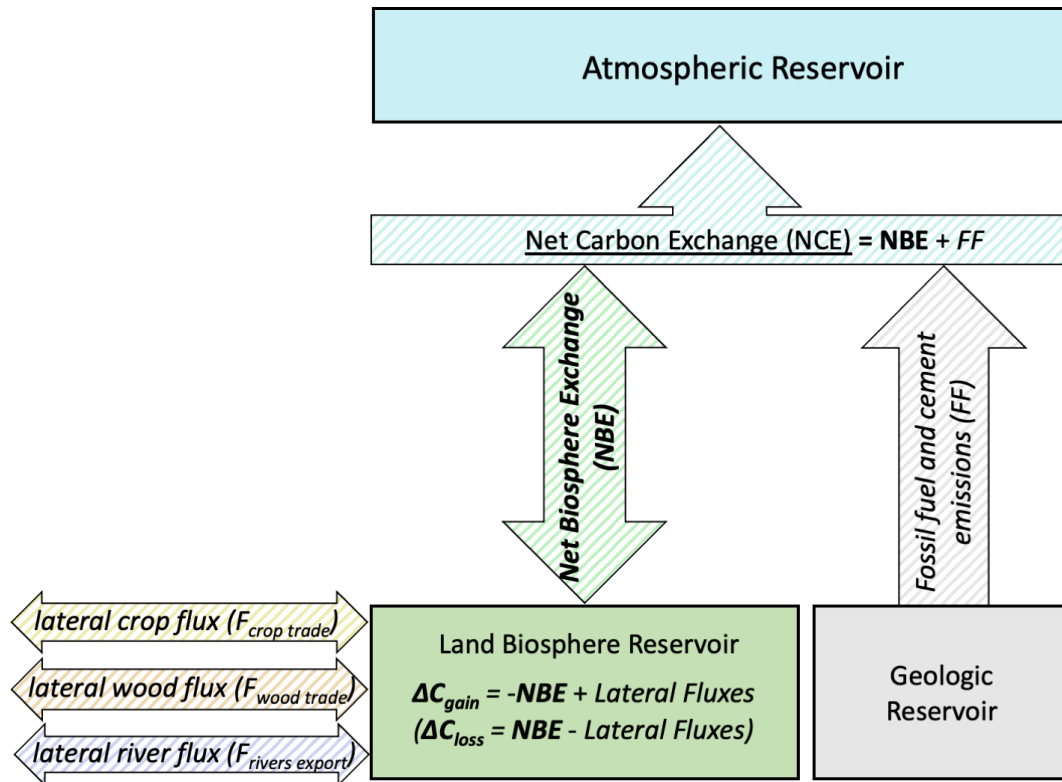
Atmospheric Reservoir

Net Carbon Exchange (NCE) = **NBE** + *FF*

*Net Biosphere Exchange (NBE)*

*Fossil fuel and cement emissions (FF)*

*lateral crop flux ($F_{crop\ trade}$)*

*lateral wood flux ($F_{wood\ trade}$)*

*lateral river flux ($F_{rivers\ export}$)*

Land Biosphere Reservoir

$\Delta C_{gain}$ = -**NBE** + *Lateral Fluxes*

($\Delta C_{loss}$ = **NBE** - *Lateral Fluxes*)

Geologic Reservoir